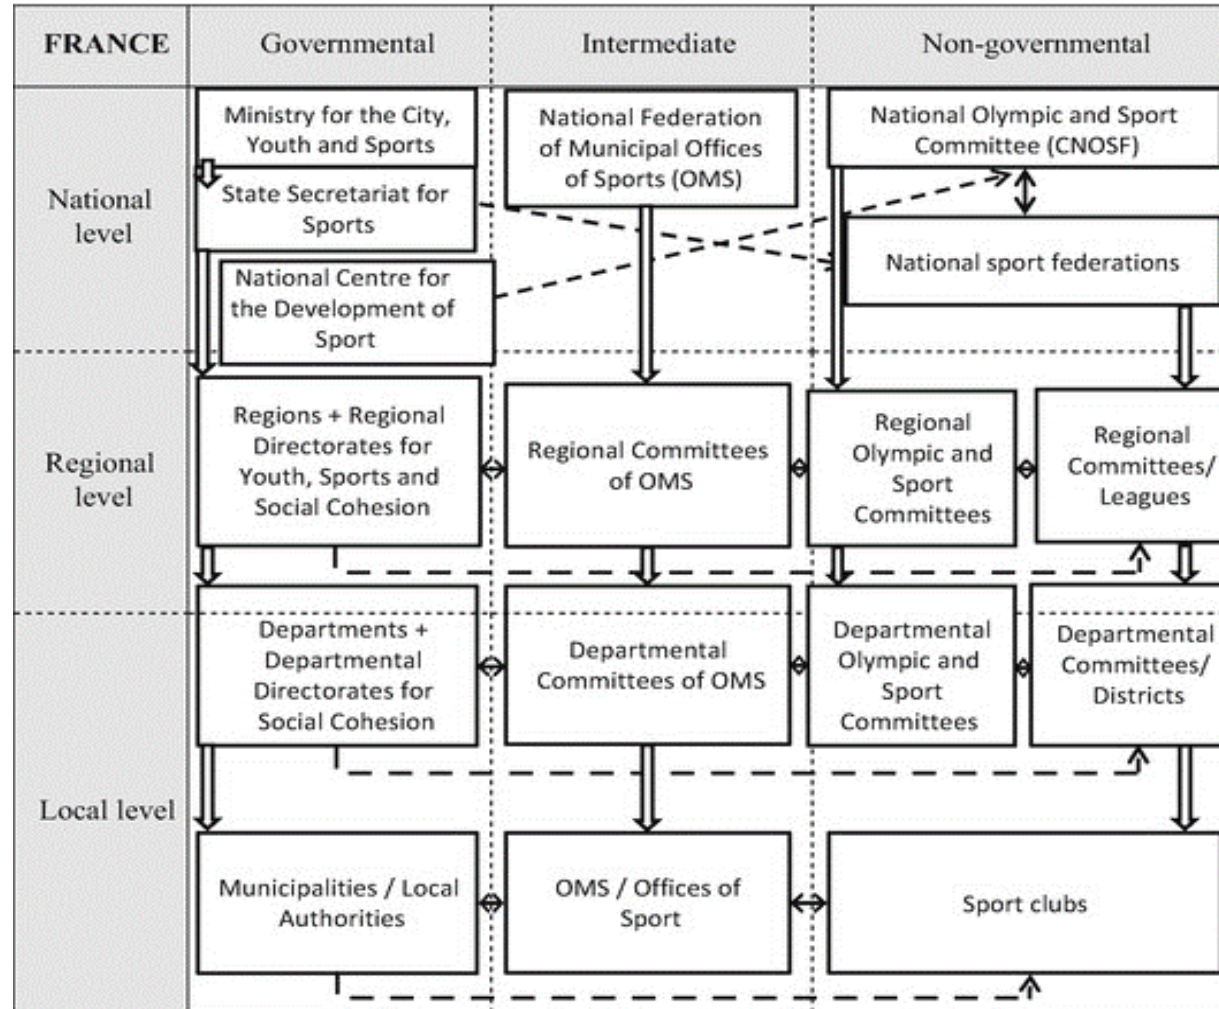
FRANCE
Governmental
Intermediate
Non-governmental

National level
Ministry for the City, Youth and Sports
State Secretariat for Sports
National Centre for the Development of Sport
National Federation of Municipal Offices of Sports (OMS)
National Olympic and Sport Committee (CNOSF)
National sport federations

Regional level
Regions + Regional Directorates for Youth, Sports and Social Cohesion
Regional Committees of OMS
Regional Olympic and Sport Committees
Regional Committees/ Leagues

Departments + Departmental Directorates for Social Cohesion
Departmental Committees of OMS
Departmental Olympic and Sport Committees
Departmental Committees/ Districts

Local level
Municipalities / Local Authorities
OMS / Offices of Sport
Sport clubs